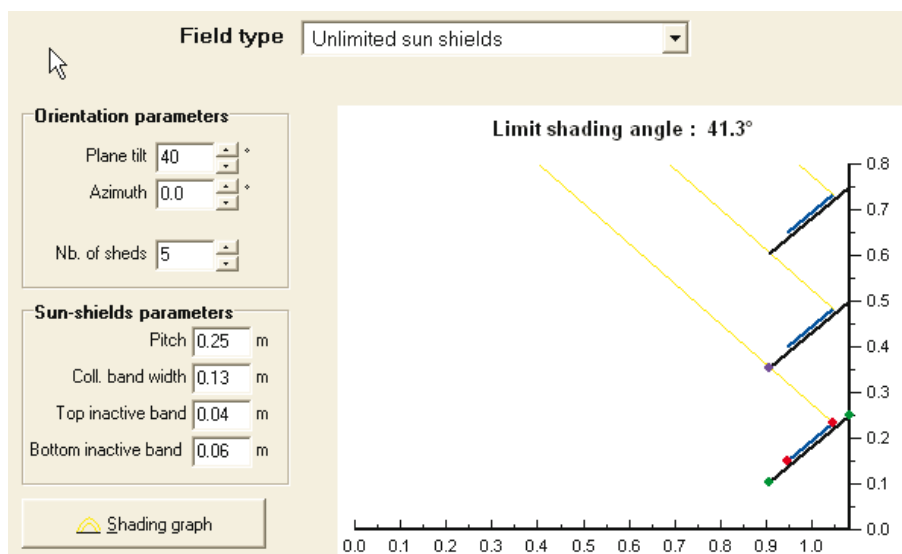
Field type Unlimited sun shields

Orientation parameters
Plane tilt 40 °
Azimuth 0.0 °
Nb. of sheds 5

Sun-shields parameters
Pitch 0.25 m
Coll. band width 0.13 m
Top inactive band 0.04 m
Bottom inactive band 0.06 m

Shading graph

Limit shading angle : 41.3°

0.8
0.7
0.6
0.5
0.4
0.3
0.2
0.1
0.0

0.0 0.1 0.2 0.3 0.4 0.5 0.6 0.7 0.8 0.9 1.0